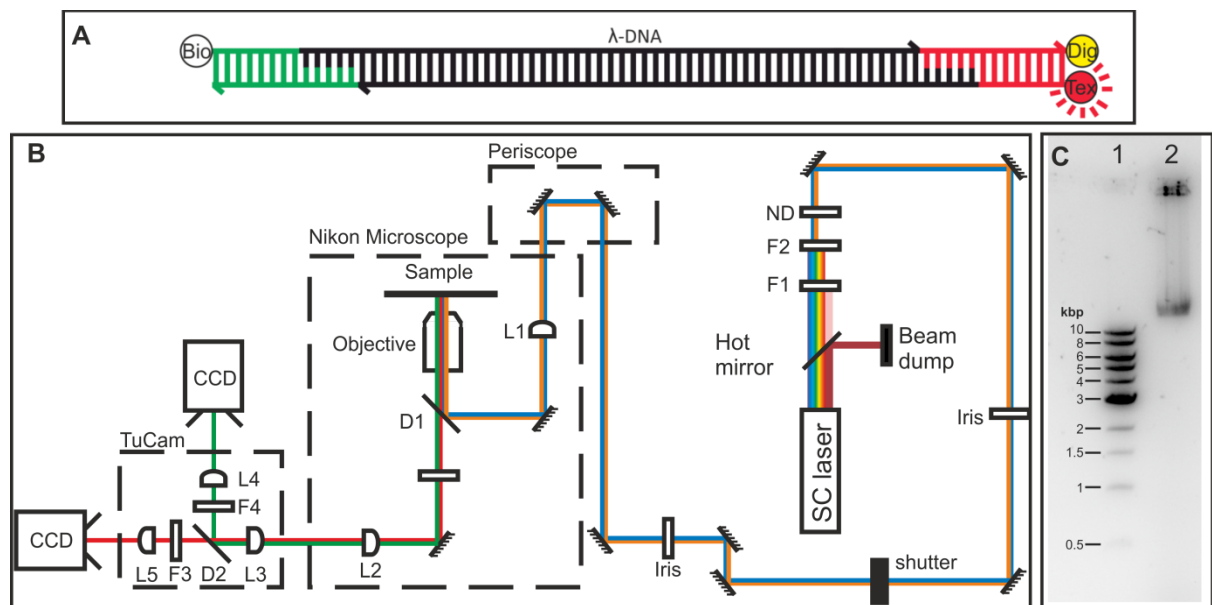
A

Bio

λ-DNA

Dig

Tex

B

Periscope

Nikon Microscope

Sample

Objective

L1

D1

CCD

TuCam

L4

F4

CCD

L5 F3 D2 L3

L2

Iris

ND

F2

F1

Hot mirror

Beam dump

SC laser

Iris

shutter

C 1 2

kbp

10

8

6

5

4

3

2

1.5

1

0.5